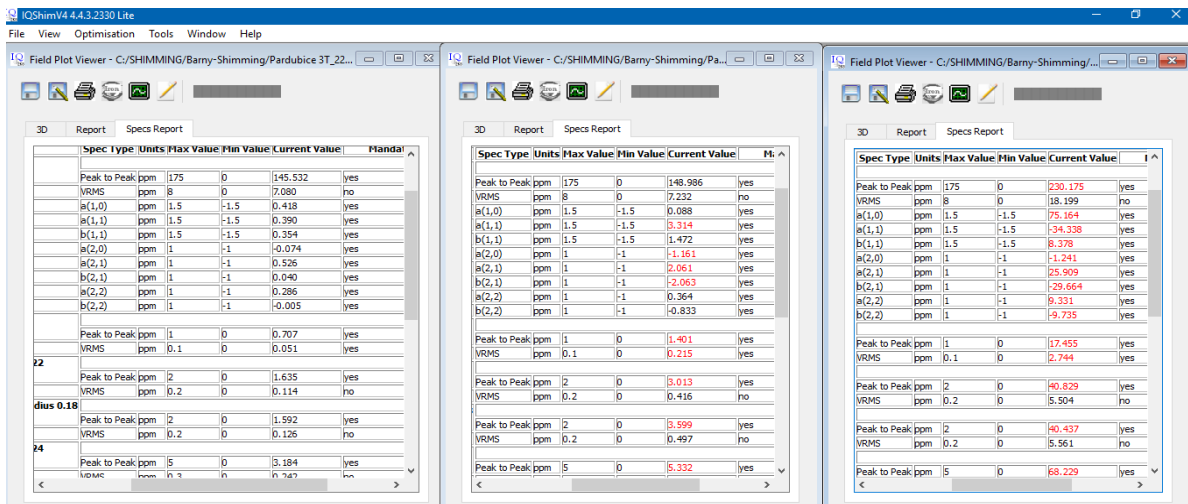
IQShimV4 4.4.3.2330 Lite

File View Optimisation Tools Window Help

Field Plot Viewer - C:/SHIMMING/Barny-Shimming/Pardubice 3T_22...

3D Report Specs Report

| | Spec Type | Units | Max Value | Min Value | Current Value | Manda |
|---|---|---|---|---|---|---|
| | Peak to Peak | ppm | 175 | 0 | 145.532 | yes |
| | VRMS | ppm | 8 | 0 | 7.080 | no |
| | a(1,0) | ppm | 1.5 | -1.5 | 0.418 | yes |
| | a(1,1) | ppm | 1.5 | -1.5 | 0.390 | yes |
| | b(1,1) | ppm | 1.5 | -1.5 | 0.354 | yes |
| | a(2,0) | ppm | 1 | -1 | -0.074 | yes |
| | a(2,1) | ppm | 1 | -1 | 0.526 | yes |
| | b(2,1) | ppm | 1 | -1 | 0.040 | yes |
| | a(2,2) | ppm | 1 | -1 | 0.286 | yes |
| | b(2,2) | ppm | 1 | -1 | -0.005 | yes |
| | Peak to Peak | ppm | 1 | 0 | 0.707 | yes |
| | VRMS | ppm | 0.1 | 0 | 0.051 | yes |
| 22 | | | | | | |
| | Peak to Peak | ppm | 2 | 0 | 1.635 | yes |
| | VRMS | ppm | 0.2 | 0 | 0.114 | no |
| dius 0.18 | | | | | | |
| | Peak to Peak | ppm | 2 | 0 | 1.592 | yes |
| | VRMS | ppm | 0.2 | 0 | 0.126 | no |
| 24 | | | | | | |
| | Peak to Peak | ppm | 5 | 0 | 3.184 | yes |

Field Plot Viewer - C:/SHIMMING/Barny-Shimming/Pa...

3D Report Specs Report

| Spec Type | Units | Max Value | Min Value | Current Value | M |
|---|---|---|---|---|---|
| Peak to Peak | ppm | 175 | 0 | 148.986 | yes |
| VRMS | ppm | 8 | 0 | 7.232 | no |
| a(1,0) | ppm | 1.5 | -1.5 | 0.088 | yes |
| a(1,1) | ppm | 1.5 | -1.5 | 3.314 | yes |
| b(1,1) | ppm | 1.5 | -1.5 | 1.472 | yes |
| a(2,0) | ppm | 1 | -1 | -1.161 | yes |
| a(2,1) | ppm | 1 | -1 | 2.061 | yes |
| b(2,1) | ppm | 1 | -1 | -2.063 | yes |
| a(2,2) | ppm | 1 | -1 | 0.364 | yes |
| b(2,2) | ppm | 1 | -1 | -0.833 | yes |
| Peak to Peak | ppm | 1 | 0 | 1.401 | yes |
| VRMS | ppm | 0.1 | 0 | 0.215 | yes |
| Peak to Peak | ppm | 2 | 0 | 3.013 | yes |
| VRMS | ppm | 0.2 | 0 | 0.416 | no |
| Peak to Peak | ppm | 2 | 0 | 3.599 | yes |
| VRMS | ppm | 0.2 | 0 | 0.497 | no |
| Peak to Peak | ppm | 5 | 0 | 5.332 | yes |

Field Plot Viewer - C:/SHIMMING/Barny-Shimming/...

3D Report Specs Report

| Spec Type | Units | Max Value | Min Value | Current Value | |
|---|---|---|---|---|---|
| Peak to Peak | ppm | 175 | 0 | 230.175 | yes |
| VRMS | ppm | 8 | 0 | 18.199 | no |
| a(1,0) | ppm | 1.5 | -1.5 | 75.164 | yes |
| a(1,1) | ppm | 1.5 | -1.5 | -34.338 | yes |
| b(1,1) | ppm | 1.5 | -1.5 | 8.378 | yes |
| a(2,0) | ppm | 1 | -1 | -1.241 | yes |
| a(2,1) | ppm | 1 | -1 | 25.909 | yes |
| b(2,1) | ppm | 1 | -1 | -29.664 | yes |
| a(2,2) | ppm | 1 | -1 | 9.331 | yes |
| b(2,2) | ppm | 1 | -1 | -9.735 | yes |
| Peak to Peak | ppm | 1 | 0 | 17.455 | yes |
| VRMS | ppm | 0.1 | 0 | 2.744 | yes |
| Peak to Peak | ppm | 2 | 0 | 40.829 | yes |
| VRMS | ppm | 0.2 | 0 | 5.504 | no |
| Peak to Peak | ppm | 2 | 0 | 40.437 | yes |
| VRMS | ppm | 0.2 | 0 | 5.561 | no |
| Peak to Peak | ppm | 5 | 0 | 68.229 | yes |